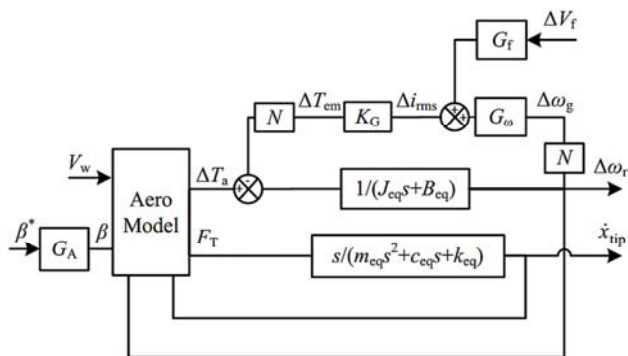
$\Delta V_f$

$G_f$

$N$

$\Delta T_{em}$

$K_G$

$\Delta i_{rms}$

$G_\omega$

$\Delta \omega_g$

$V_w$

Aero Model

$\Delta T_a$

$N$

$\Delta \omega_r$

$1/(J_{eq}s+B_{eq})$

$\beta^*$

$G_A$

$\beta$

$F_T$

$s/(m_{eq}s^2+c_{eq}s+k_{eq})$

$\dot{x}_{tip}$